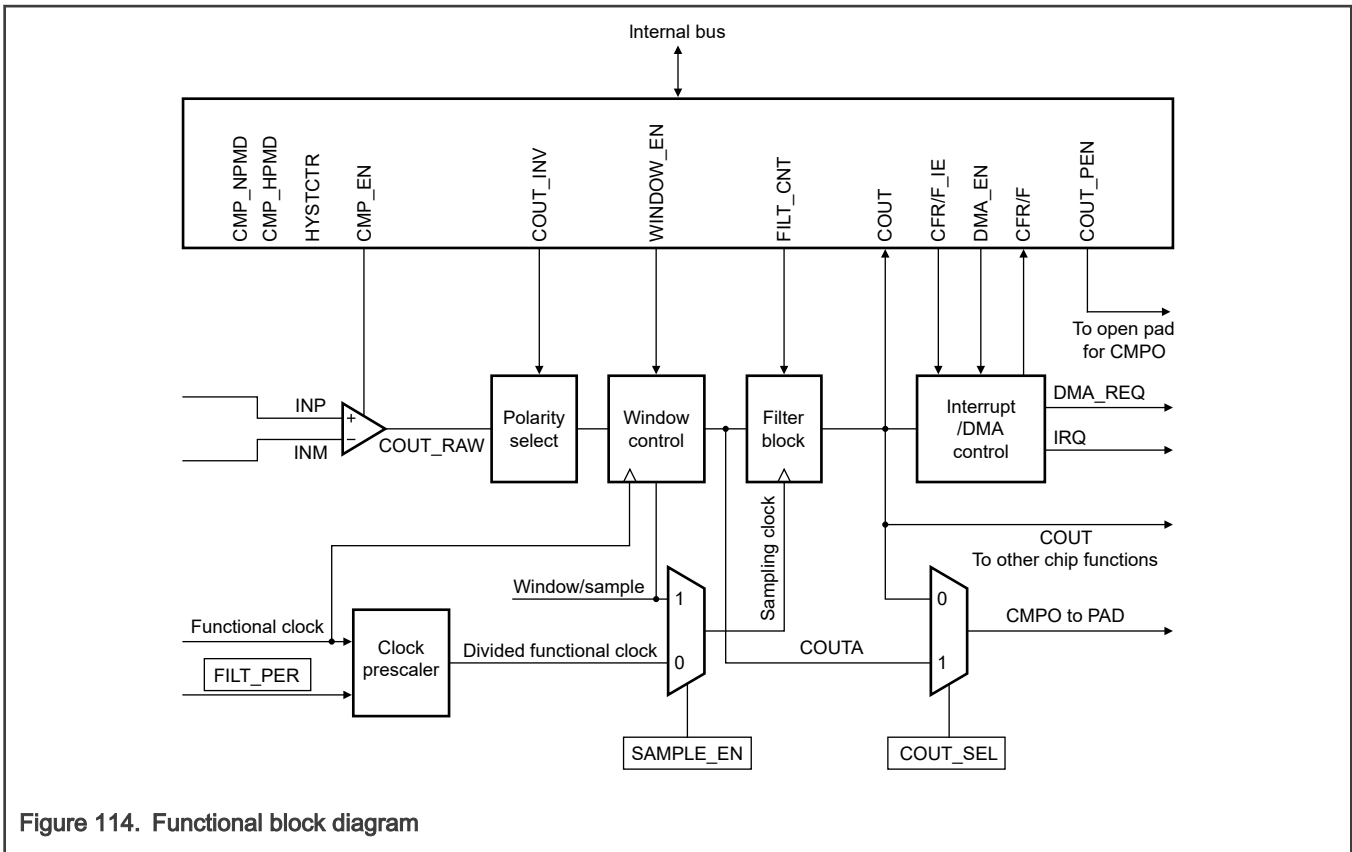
Internal bus

CMP_NPMD
CMP_HPMD
HYSTCTR
CMP_EN
COUT_INV
WINDOW_EN
FILT_CNT
COUT
CFR/F_IE
DMA_EN
CFR/F
COUT_PEN

To open pad for CMPO

INP
INM
+
−
COUT_RAW
Polarity select
Window control
Filter block
Interrupt /DMA control
DMA_REQ
IRQ
Sampling clock
COUT
To other chip functions
Window/sample
1
0
Functional clock
Clock prescaler
FILT_PER
Divided functional clock
SAMPLE_EN
COUTA
0
1
CMPO to PAD
COUT_SEL

Figure 114. Functional block diagram